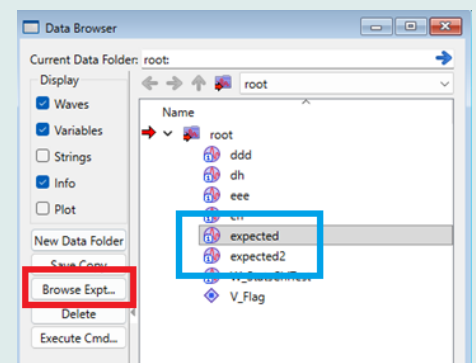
Data Browser

Current Data Folder: root:

Display

Waves

Variables

Strings

Info

Plot

New Data Folder

Save Copy

Browse Expt...

Delete

Execute Cmd...

root

Name

root

ddd

dh

eee

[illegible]

expected

expected2

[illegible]

V_Flag